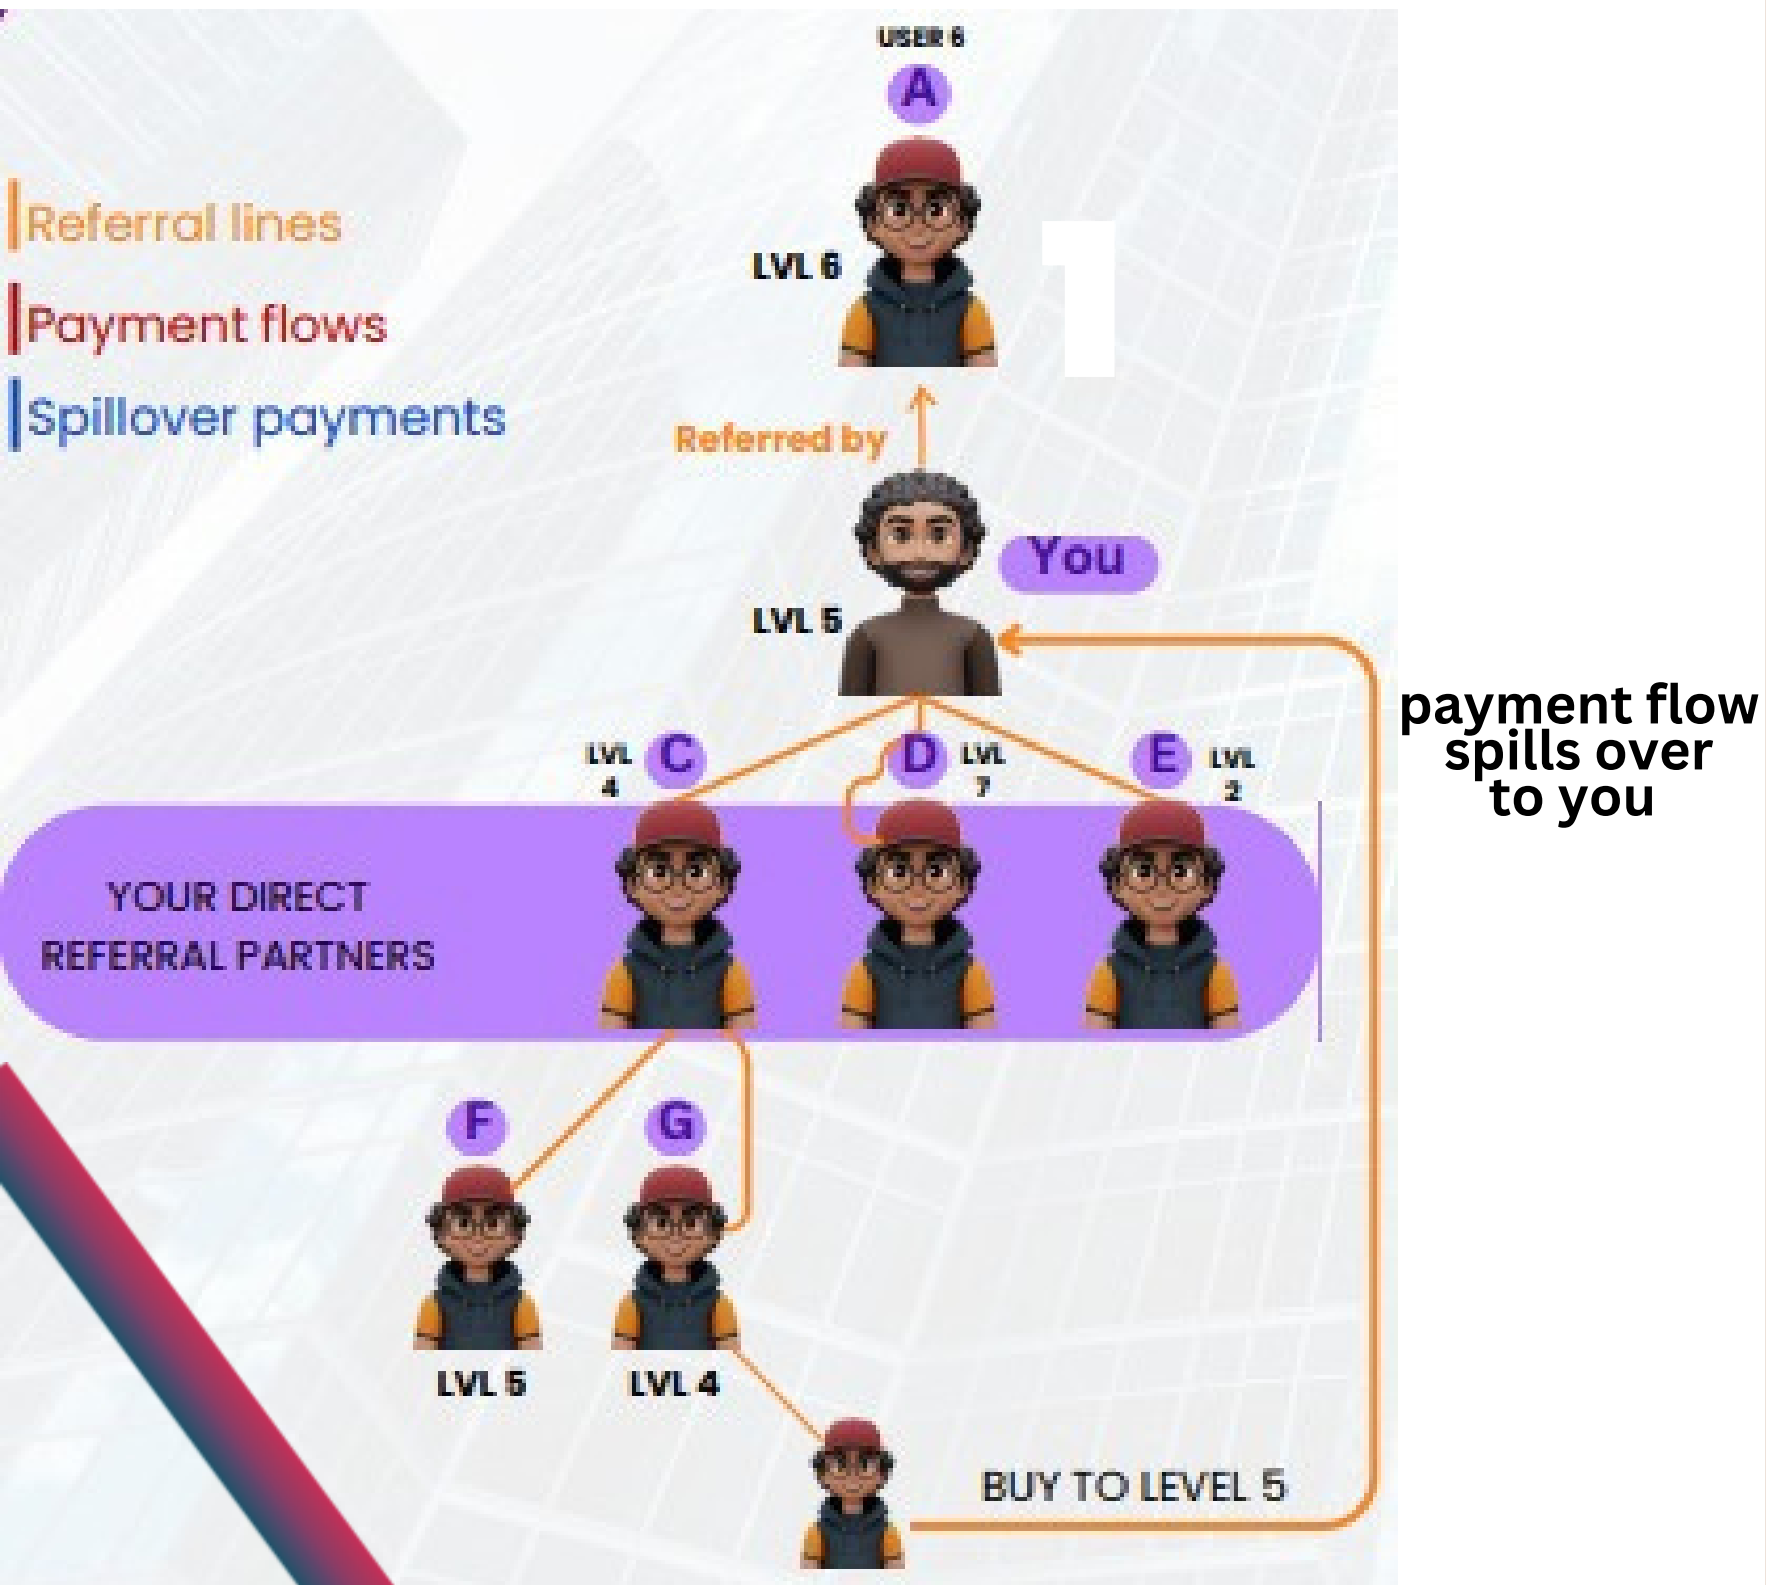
USER 6

A

Referral lines

Payment flows

Spillover payments

LVL 6

1

Referred by

You

LVL 5

payment flow spills over to you

LVL 4 C

D LVL 7

E LVL 2

YOUR DIRECT REFERRAL PARTNERS

F

G

LVL 5

LVL 4

BUY TO LEVEL 5